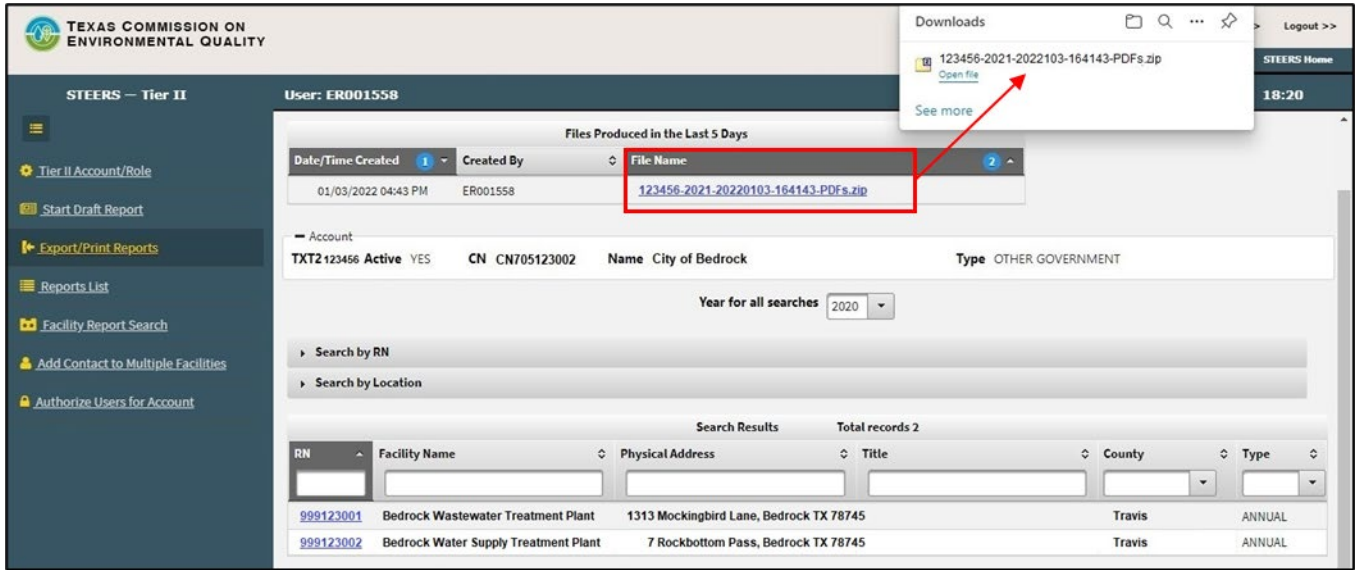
TEXAS COMMISSION ON ENVIRONMENTAL QUALITY

Downloads

123456-2021-2022103-164143-PDFs.zip
Open file

See more

Logout >>

STEERS Home

STEERS — Tier II

User: ER001558

18:20

Tier II Account/Role

Start Draft Report

Export/Print Reports

Reports List

Facility Report Search

Add Contact to Multiple Facilities

Authorize Users for Account

Files Produced in the Last 5 Days

| Date/Time Created 1 | Created By | File Name 2 |
|---|---|---|
| 01/03/2022 04:43 PM | ER001558 | 123456-2021-20220103-164143-PDFs.zip |

— Account

TXT2 123456 Active YES CN CN705123002 Name City of Bedrock Type OTHER GOVERNMENT

Year for all searches 2020

Search by RN

Search by Location

Search Results Total records 2

| RN | Facility Name | Physical Address | Title | County | Type |
|---|---|---|---|---|---|
| 999123001 | Bedrock Wastewater Treatment Plant | 1313 Mockingbird Lane, Bedrock TX 78745 | | Travis | ANNUAL |
| 999123002 | Bedrock Water Supply Treatment Plant | 7 Rockbottom Pass, Bedrock TX 78745 | | Travis | ANNUAL |